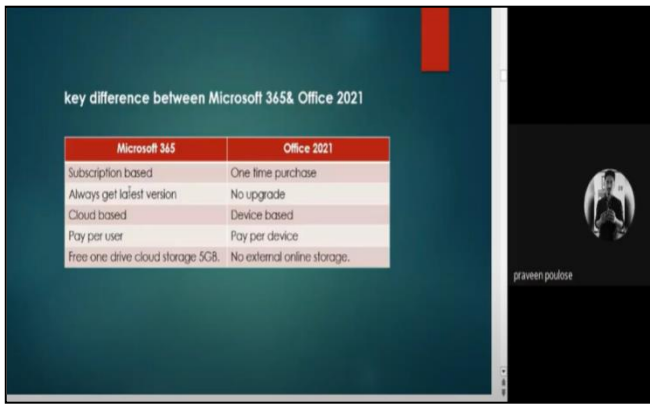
key difference between Microsoft 365& Office 2021

| Microsoft 365 | Office 2021 |
|---|---|
| Subscription based | One time purchase |
| Always get latest version | No upgrade |
| Cloud based | Device based |
| Pay per user | Pay per device |
| Free one drive cloud storage 5GB. | No external online storage. |

praveen poulose